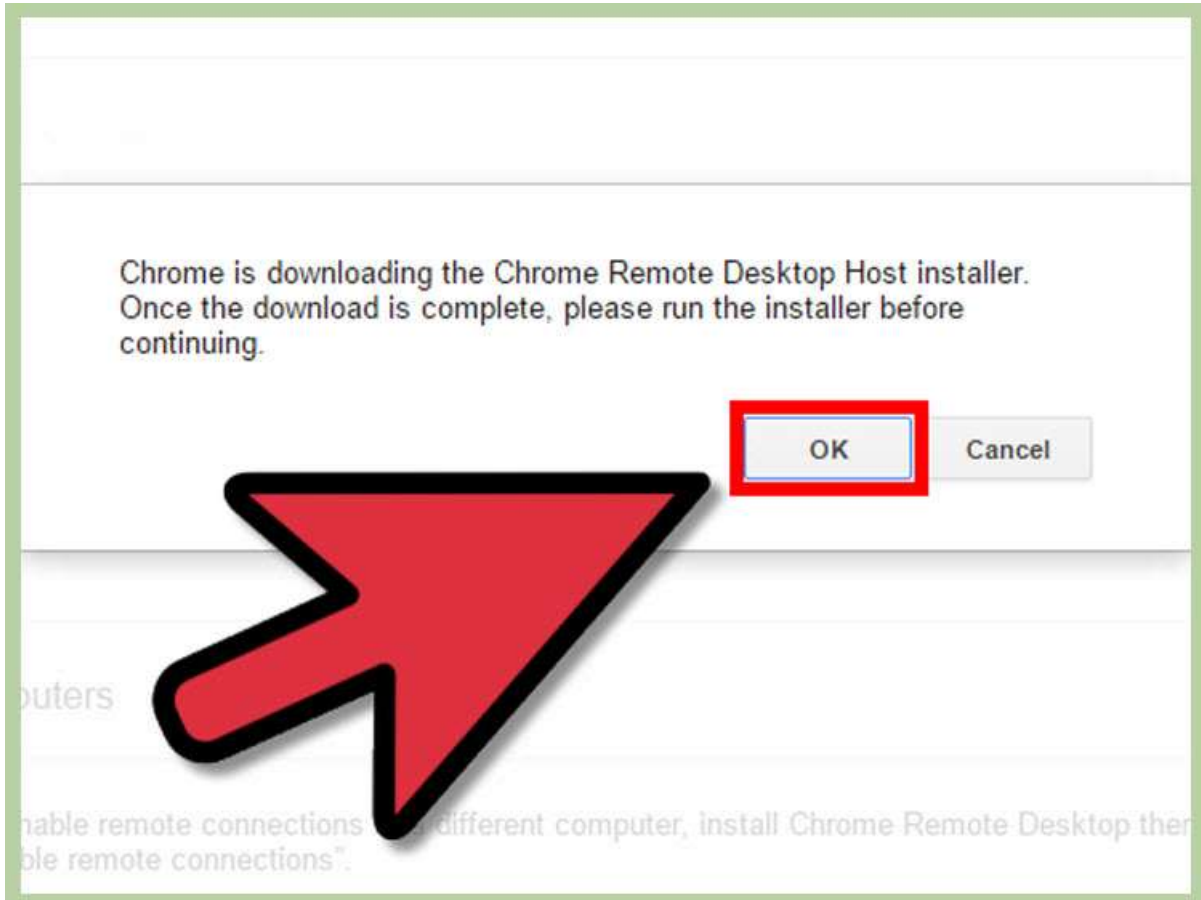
Chrome is downloading the Chrome Remote Desktop Host installer. Once the download is complete, please run the installer before continuing.

OK

Cancel

outers

nable remote connections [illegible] different computer, install Chrome Remote Desktop ther ble remote connections".